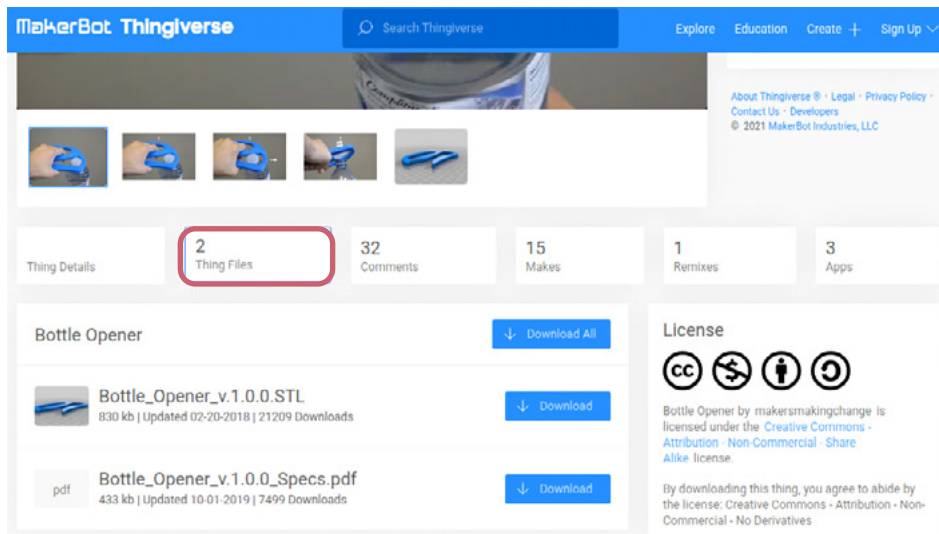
MakerBot Thingiverse

Search Thingiverse

Explore Education Create + Sign Up

About Thingiverse ® · Legal · Privacy Policy · Contact Us · Developers
© 2021 MakerBot Industries, LLC

Thing Details

2
Thing Files

32
Comments

15
Makes

1
Remixes

3
Apps

Bottle Opener

Download All

Bottle_Opener_v.1.0.0.STL
830 kb | Updated 02-20-2018 | 21209 Downloads

Download

pdf

Bottle_Opener_v.1.0.0_Specs.pdf
433 kb | Updated 10-01-2019 | 7499 Downloads

Download

License

Bottle Opener by makersmakingchange is licensed under the Creative Commons - Attribution - Non-Commercial - Share Alike license.

By downloading this thing, you agree to abide by the license: Creative Commons - Attribution - Non-Commercial - No Derivatives